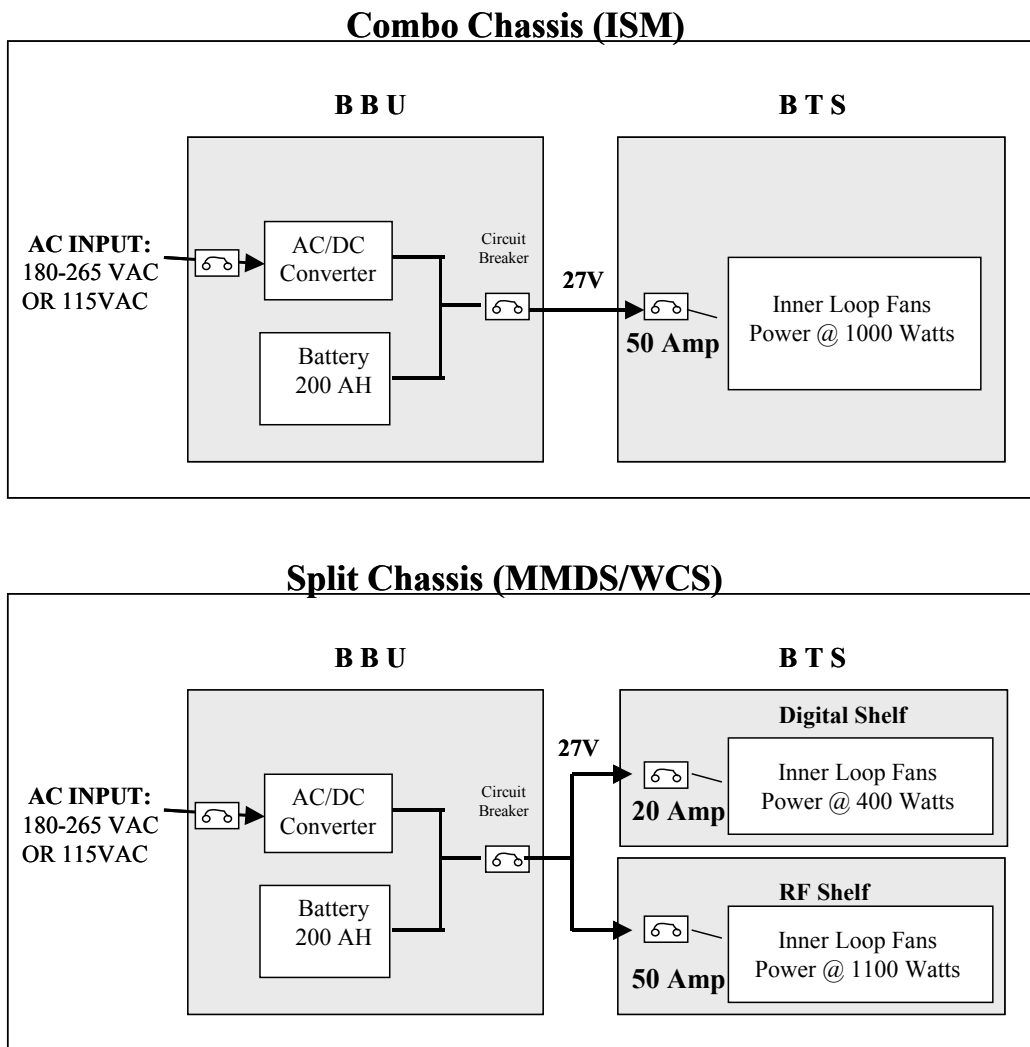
Combo Chassis (ISM)

B B U

B T S

AC INPUT: 180-265 VAC OR 115VAC

AC/DC Converter

Battery 200 AH

Circuit Breaker

27V

50 Amp

Inner Loop Fans Power @ 1000 Watts

Split Chassis (MMDS/WCS)

B B U

B T S

AC INPUT: 180-265 VAC OR 115VAC

AC/DC Converter

Battery 200 AH

Circuit Breaker

27V

Digital Shelf

20 Amp

Inner Loop Fans Power @ 400 Watts

RF Shelf

50 Amp

Inner Loop Fans Power @ 1100 Watts